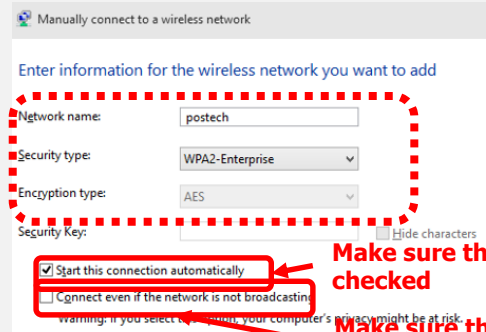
Manually connect to a wireless network

Enter information for the wireless network you want to add

Network name: postech

Security type: WPA2-Enterprise

Encryption type: AES

Security Key:

Hide characters

Start this connection automatically

Connect even if the network is not broadcasting

Warning: If you select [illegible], your computer's privacy might be at risk.

Make sure th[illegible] checked

Make sure th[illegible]